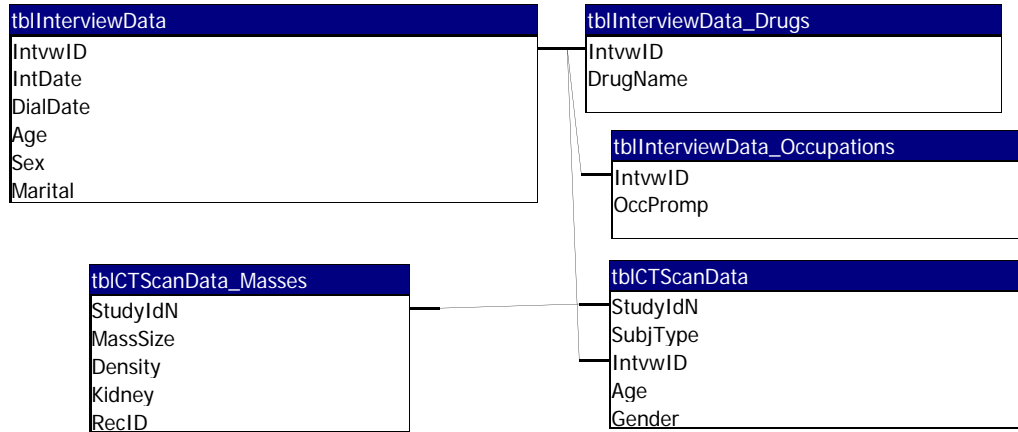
tblInterviewData
IntvwID
IntDate
DialDate
Age
Sex
Marital

tblInterviewData_Drugs
IntvwID
DrugName

tblInterviewData_Occupations
IntvwID
OccPromp

tblCTScanData_Masses
StudyIdN
MassSize
Density
Kidney
RecID

tblCTScanData
StudyIdN
SubjType
IntvwID
Age
Gender